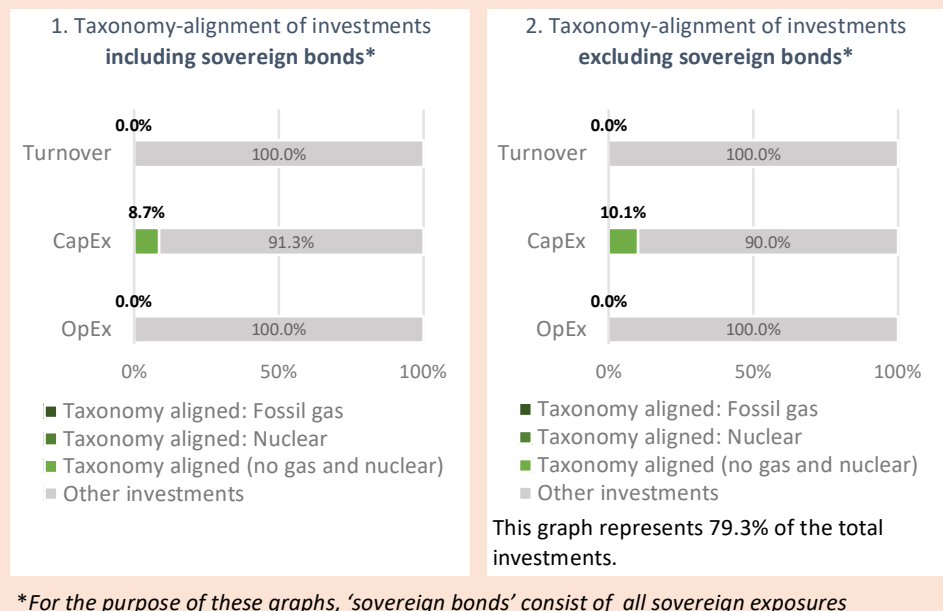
1. Taxonomy-alignment of investments **including sovereign bonds***

0.0%
Turnover
100.0%

8.7%
CapEx
91.3%

0.0%
OpEx
100.0%

0% 50% 100%

Taxonomy aligned: Fossil gas
Taxonomy aligned: Nuclear
Taxonomy aligned (no gas and nuclear)
Other investments

2. Taxonomy-alignment of investments **excluding sovereign bonds***

0.0%
Turnover
100.0%

10.1%
CapEx
90.0%

0.0%
OpEx
100.0%

0% 50% 100%

Taxonomy aligned: Fossil gas
Taxonomy aligned: Nuclear
Taxonomy aligned (no gas and nuclear)
Other investments

This graph represents 79.3% of the total investments.

**For the purpose of these graphs, 'sovereign bonds' consist of all sovereign exposures*